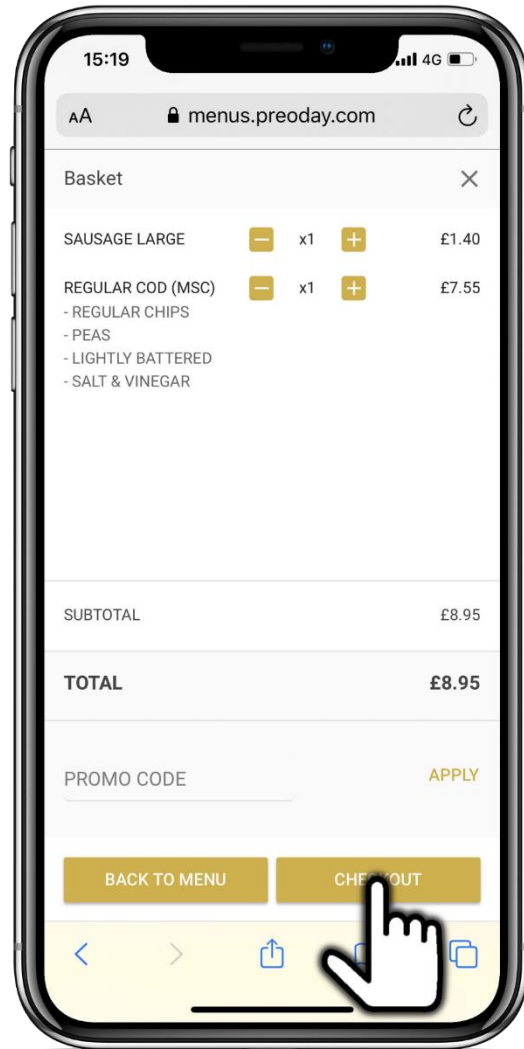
15:19

4G

AA menus.preoday.com

Basket

SAUSAGE LARGE x1 £1.40

REGULAR COD (MSC) x1 £7.55
- REGULAR CHIPS
- PEAS
- LIGHTLY BATTERED
- SALT & VINEGAR

SUBTOTAL £8.95

TOTAL £8.95

PROMO CODE APPLY

BACK TO MENU

CHE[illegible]OUT